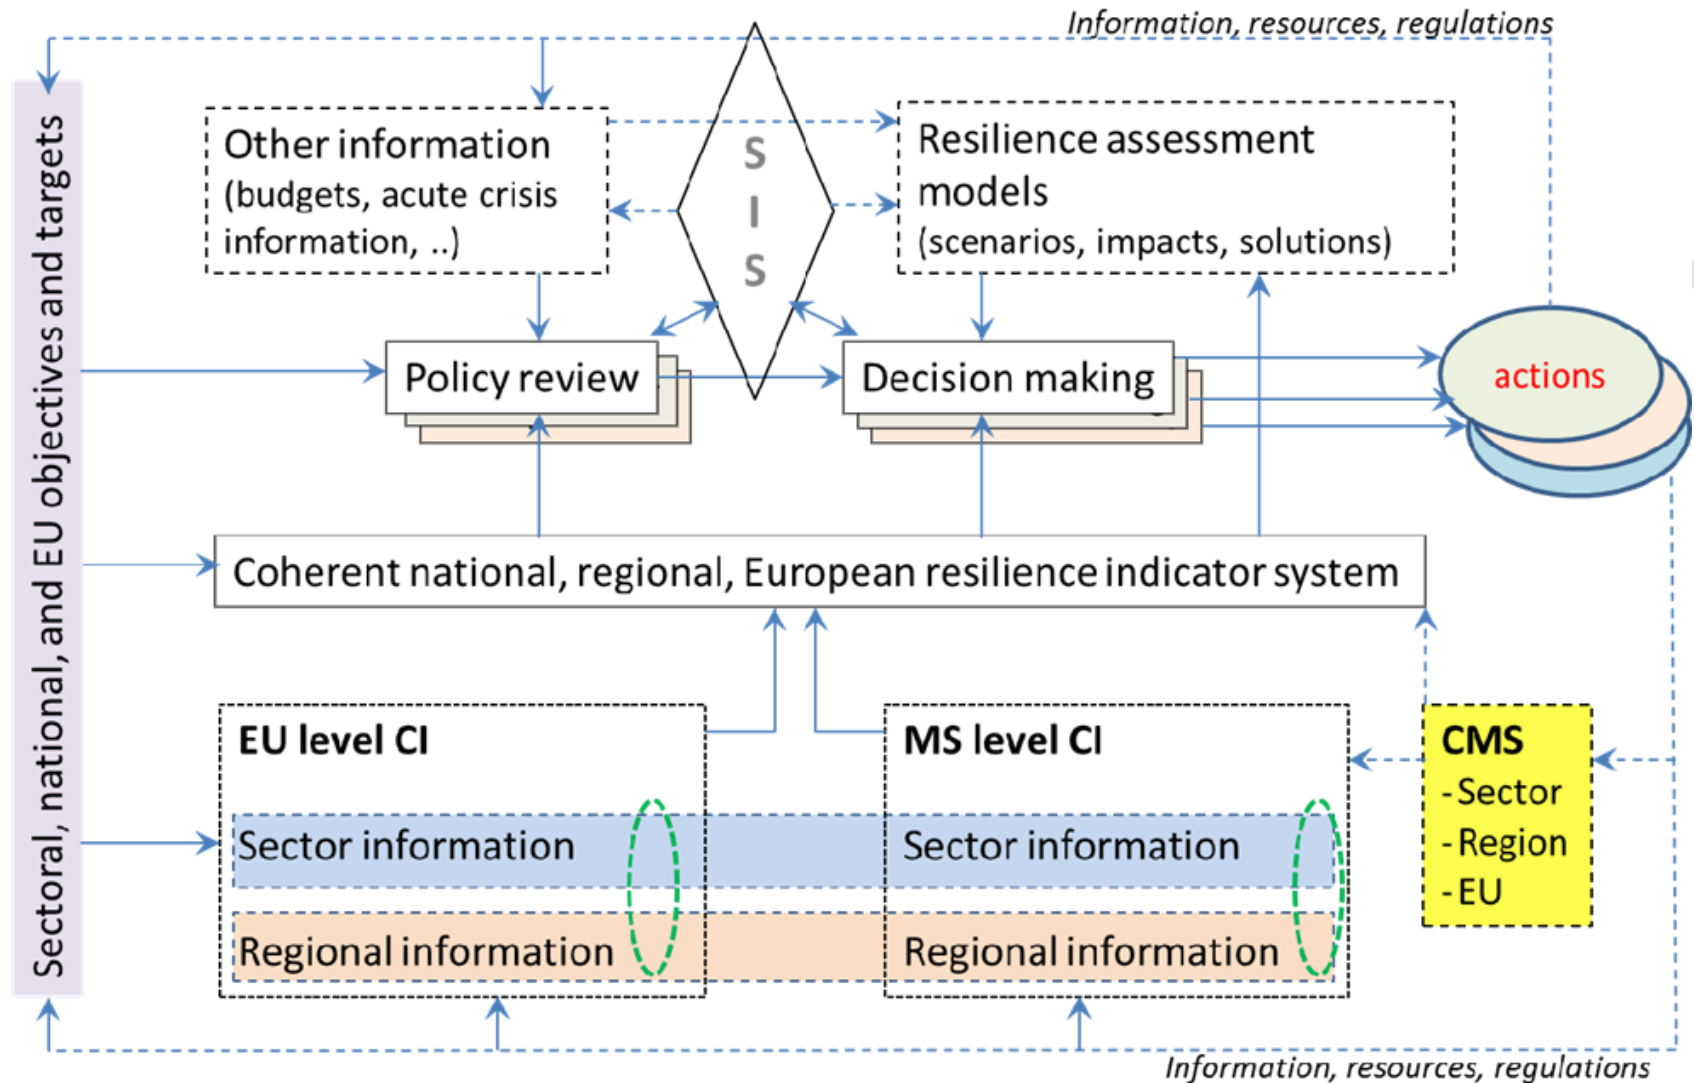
Information, resources, regulations

Sectoral, national, and EU objectives and targets

Other information (budgets, acute crisis information, ..)

S I S

Resilience assessment models (scenarios, impacts, solutions)

Policy review

Decision making

actions

Coherent national, regional, European resilience indicator system

EU level CI

Sector information

Regional information

MS level CI

Sector information

Regional information

CMS
- Sector
- Region
- EU

Information, resources, regulations